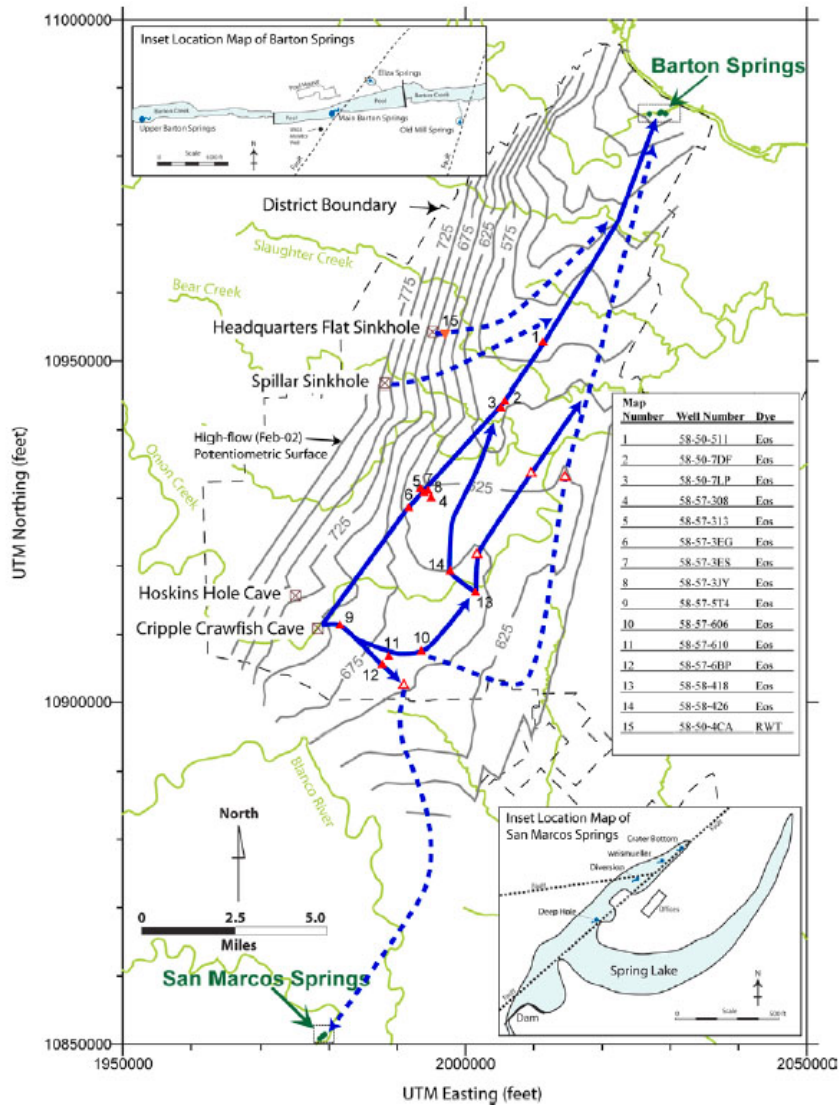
11000000

Inset Location Map of Barton Springs

Eliza Springs
Pool
Barton Creek
Barton Creek
Upper Barton Springs
Main Barton Springs
Old Mill Springs
Fault
Fault
Scale

Barton Springs

District Boundary

Slaughter Creek

Bear Creek

725
675
625
575
775

Headquarters Flat Sinkhole
15
1

10950000

Spillar Sinkhole

3
2

High-flow (Feb-02) Potentiometric Surface

Onion Creek

5
7
8
6
4
725

14
13

Hoskins Hole Cave

Cripple Crawfish Cave
9
11
10
12
675
625

10900000

Blanco River

| Map Number | Well Number | Dye |
|---|---|---|
| 1 | 58-50-511 | Eos |
| 2 | 58-50-7DF | Eos |
| 3 | 58-50-7LP | Eos |
| 4 | 58-57-308 | Eos |
| 5 | 58-57-313 | Eos |
| 6 | 58-57-3EG | Eos |
| 7 | 58-57-3ES | Eos |
| 8 | 58-57-3JY | Eos |
| 9 | 58-57-5T4 | Eos |
| 10 | 58-57-606 | Eos |
| 11 | 58-57-610 | Eos |
| 12 | 58-57-6BP | Eos |
| 13 | 58-58-418 | Eos |
| 14 | 58-58-426 | Eos |
| 15 | 58-50-4CA | RWT |

North

0 2.5 5.0
Miles

Inset Location Map of San Marcos Springs
Crater Bottom
Weismuller
Diversion
Fault
Deep Hole
Offices
Spring Lake
Dam
N
Scale

San Marcos Springs

10850000

UTM Northing (feet)

1950000
2000000
2050000

UTM Easting (feet)